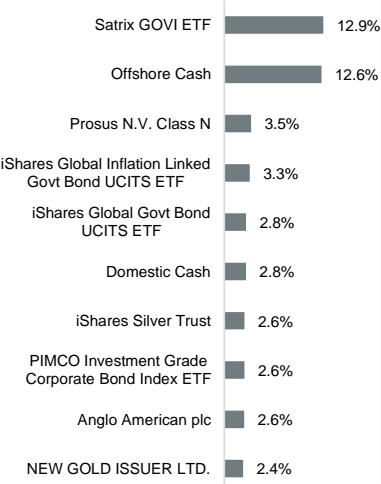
Satrix GOVI ETF 12.9%

Offshore Cash 12.6%

Prosus N.V. Class N 3.5%

iShares Global Inflation Linked Govt Bond UCITS ETF 3.3%

iShares Global Govt Bond UCITS ETF 2.8%

Domestic Cash 2.8%

iShares Silver Trust 2.6%

PIMCO Investment Grade Corporate Bond Index ETF 2.6%

Anglo American plc 2.6%

NEW GOLD ISSUER LTD. 2.4%